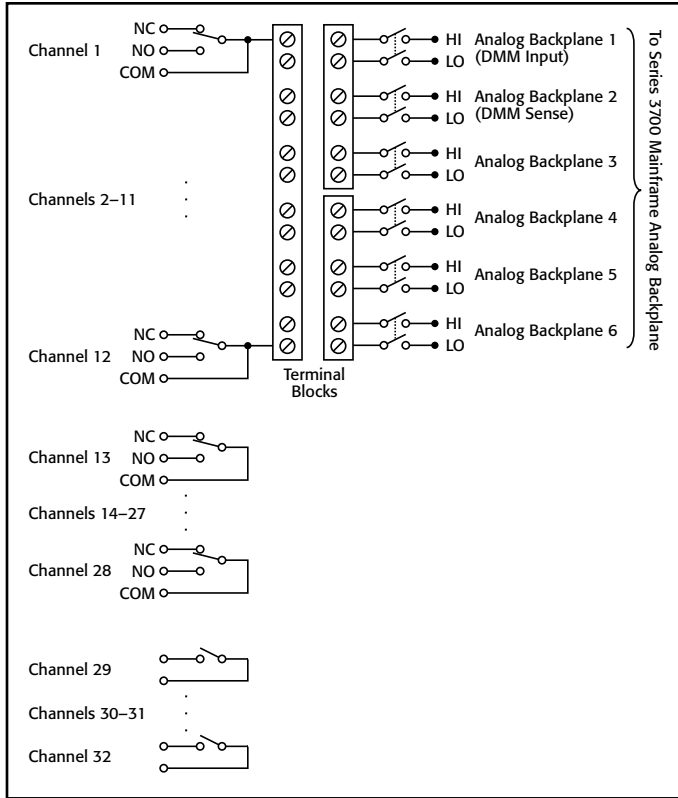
NC
NO
COM
Channel 1

Channels 2–11

NC
NO
COM
Channel 12

Terminal Blocks

HI
LO
Analog Backplane 1 (DMM Input)

HI
LO
Analog Backplane 2 (DMM Sense)

HI
LO
Analog Backplane 3

HI
LO
Analog Backplane 4

HI
LO
Analog Backplane 5

HI
LO
Analog Backplane 6

To Series 3700 Mainframe Analog Backplane

NC
NO
COM
Channel 13

Channels 14–27

NC
NO
COM
Channel 28

Channel 29

Channels 30–31

Channel 32